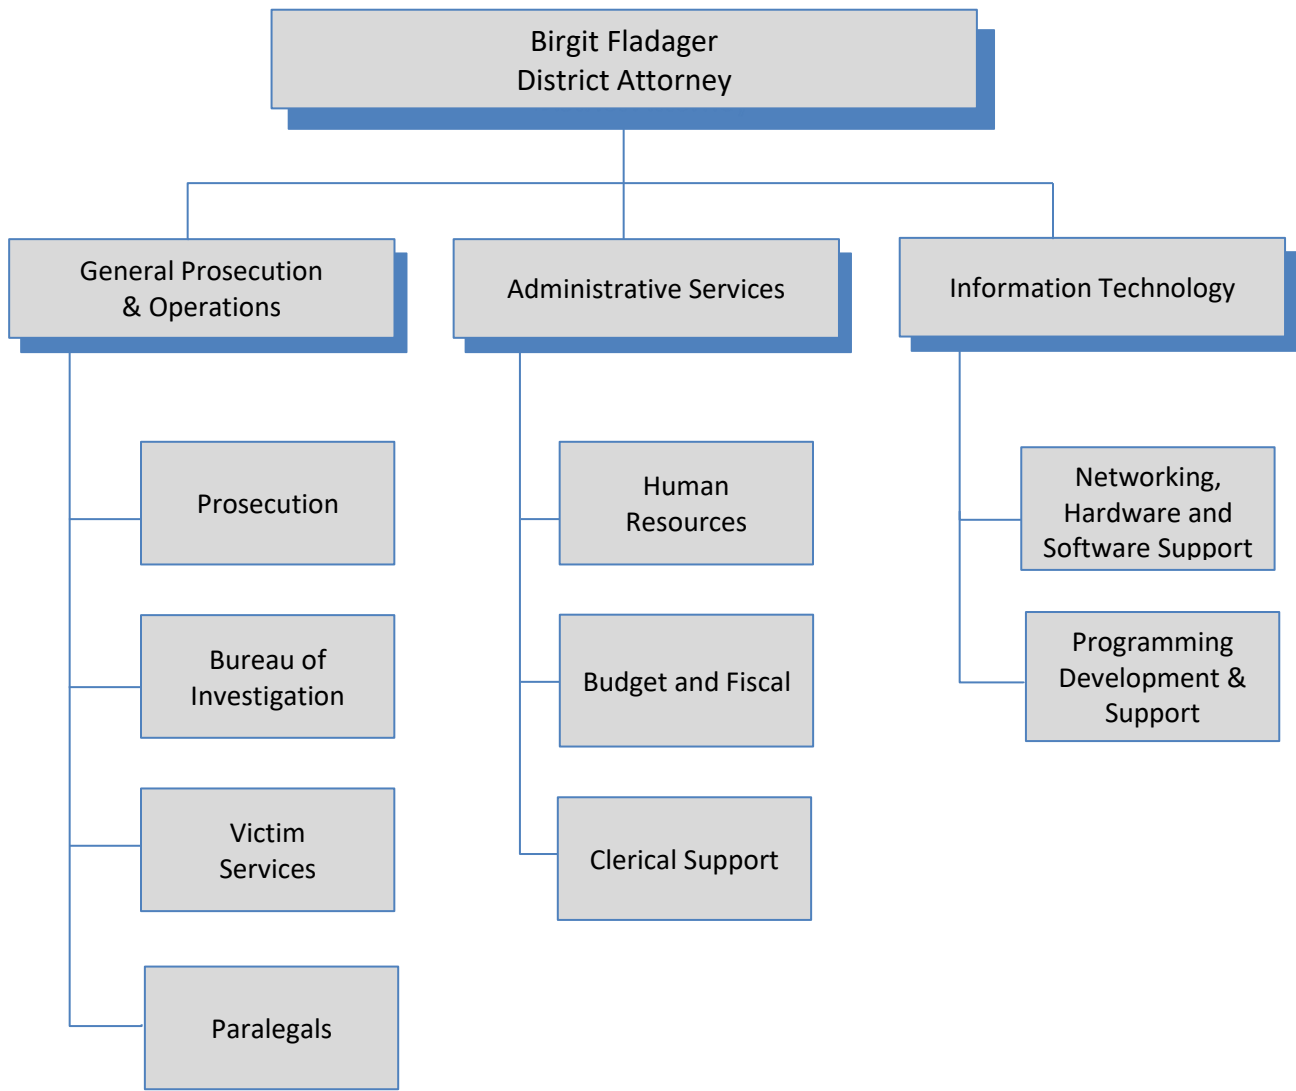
Birgit Fladager
District Attorney

General Prosecution & Operations

Administrative Services

Information Technology

Prosecution

Bureau of Investigation

Victim Services

Paralegals

Human Resources

Budget and Fiscal

Clerical Support

Networking, Hardware and Software Support

Programming Development & Support